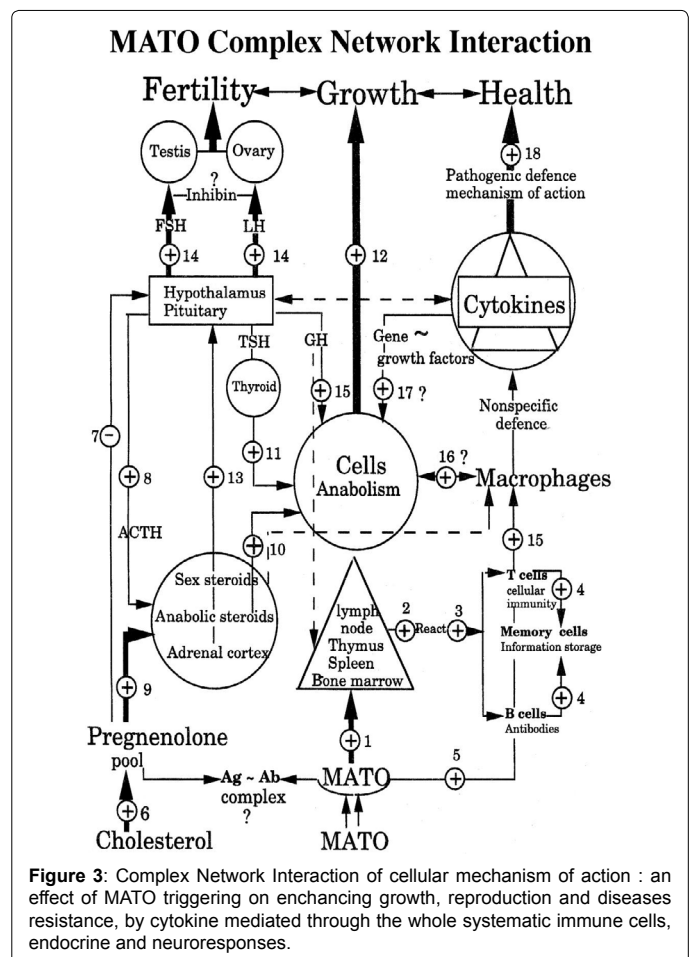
MATO Complex Network Interaction

Fertility ⟷ Growth ⟷ Health

Testis

Ovary

?

Inhibin

FSH

LH

+ 14

+ 14

+ 12

+ 18

Pathogenic defence mechanism of action

Hypothalamus Pituitary

Cytokines

TSH

GH

Gene ~ growth factors

Thyroid

+ 15

+ 17 ?

Nonspecific defence

7 −

+ 8

+ 13

+ 11

Cells Anabolism

16 ?

+

Macrophages

ACTH

+ 10

+ 15

Sex steroids

Anabolic steroids

Adrenal cortex

lymph node Thymus Spleen Bone marrow

2

+

React

3

+

T cells cellular immunity

+ 4

Memory cells Information storage

+ 4

B cells Antibodies

+ 9

Pregnenolone pool

+ 1

5

+

Ag ~ Ab complex ?

MATO

+ 6

Cholesterol

MATO

**Figure 3**: Complex Network Interaction of cellular mechanism of action : an effect of MATO triggering on enchancing growth, reproduction and diseases resistance, by cytokine mediated through the whole systematic immune cells, endocrine and neuroresponses.